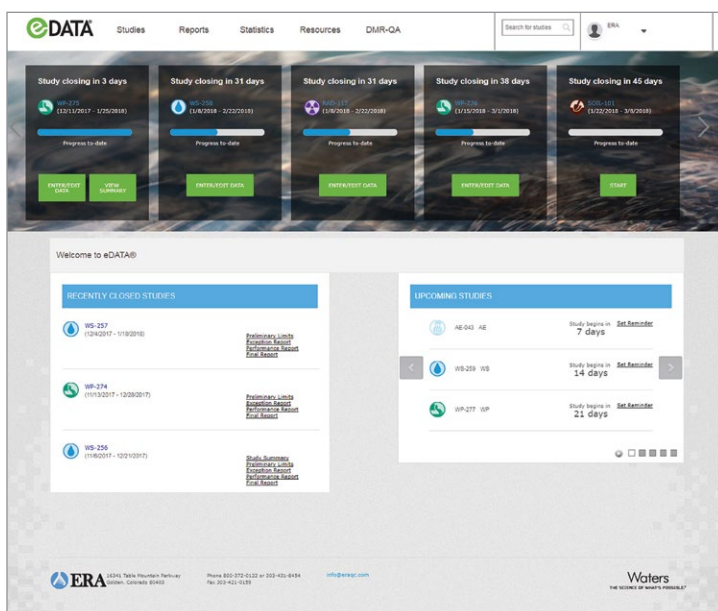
eDATA Studies Reports Statistics Resources DMR-QA

Search for studies

ERA

Study closing in 3 days
WP-275
(12/11/2017 - 1/25/2018)
Progress to-date
ENTER/EDIT DATA
VIEW SUMMARY

Study closing in 31 days
WS-258
(1/8/2018 - 2/22/2018)
Progress to-date
ENTER/EDIT DATA

Study closing in 31 days
RAD-117
(1/8/2018 - 2/22/2018)
Progress to-date
ENTER/EDIT DATA

Study closing in 38 days
WP-276
(1/15/2018 - 3/1/2018)
Progress to-date
ENTER/EDIT DATA

Study closing in 45 days
SOIL-101
(1/22/2018 - 3/8/2018)
Progress to-date
START

Welcome to eDATA®

RECENTLY CLOSED STUDIES

WS-257
(12/4/2017 - 1/19/2018)
Preliminary Limits
Exception Report
Performance Report
Final Report

WP-274
(11/13/2017 - 12/28/2017)
Preliminary Limits
Exception Report
Performance Report
Final Report

WS-256
(11/6/2017 - 12/21/2017)
Study Summary
Preliminary Limits
Exception Report
Performance Report
Final Report

UPCOMING STUDIES

AE-043 AE
Study begins in
7 days
Set Reminder

WS-259 WS
Study begins in
14 days
Set Reminder

WP-277 WP
Study begins in
21 days
Set Reminder

ERA 16341 Table Mountain Parkway Golden, Colorado 80403
Phone 800-372-0122 or 303-431-8454 Fax 303-421-0159
info@eraqc.com
Waters
THE SCIENCE OF WHAT'S POSSIBLE™